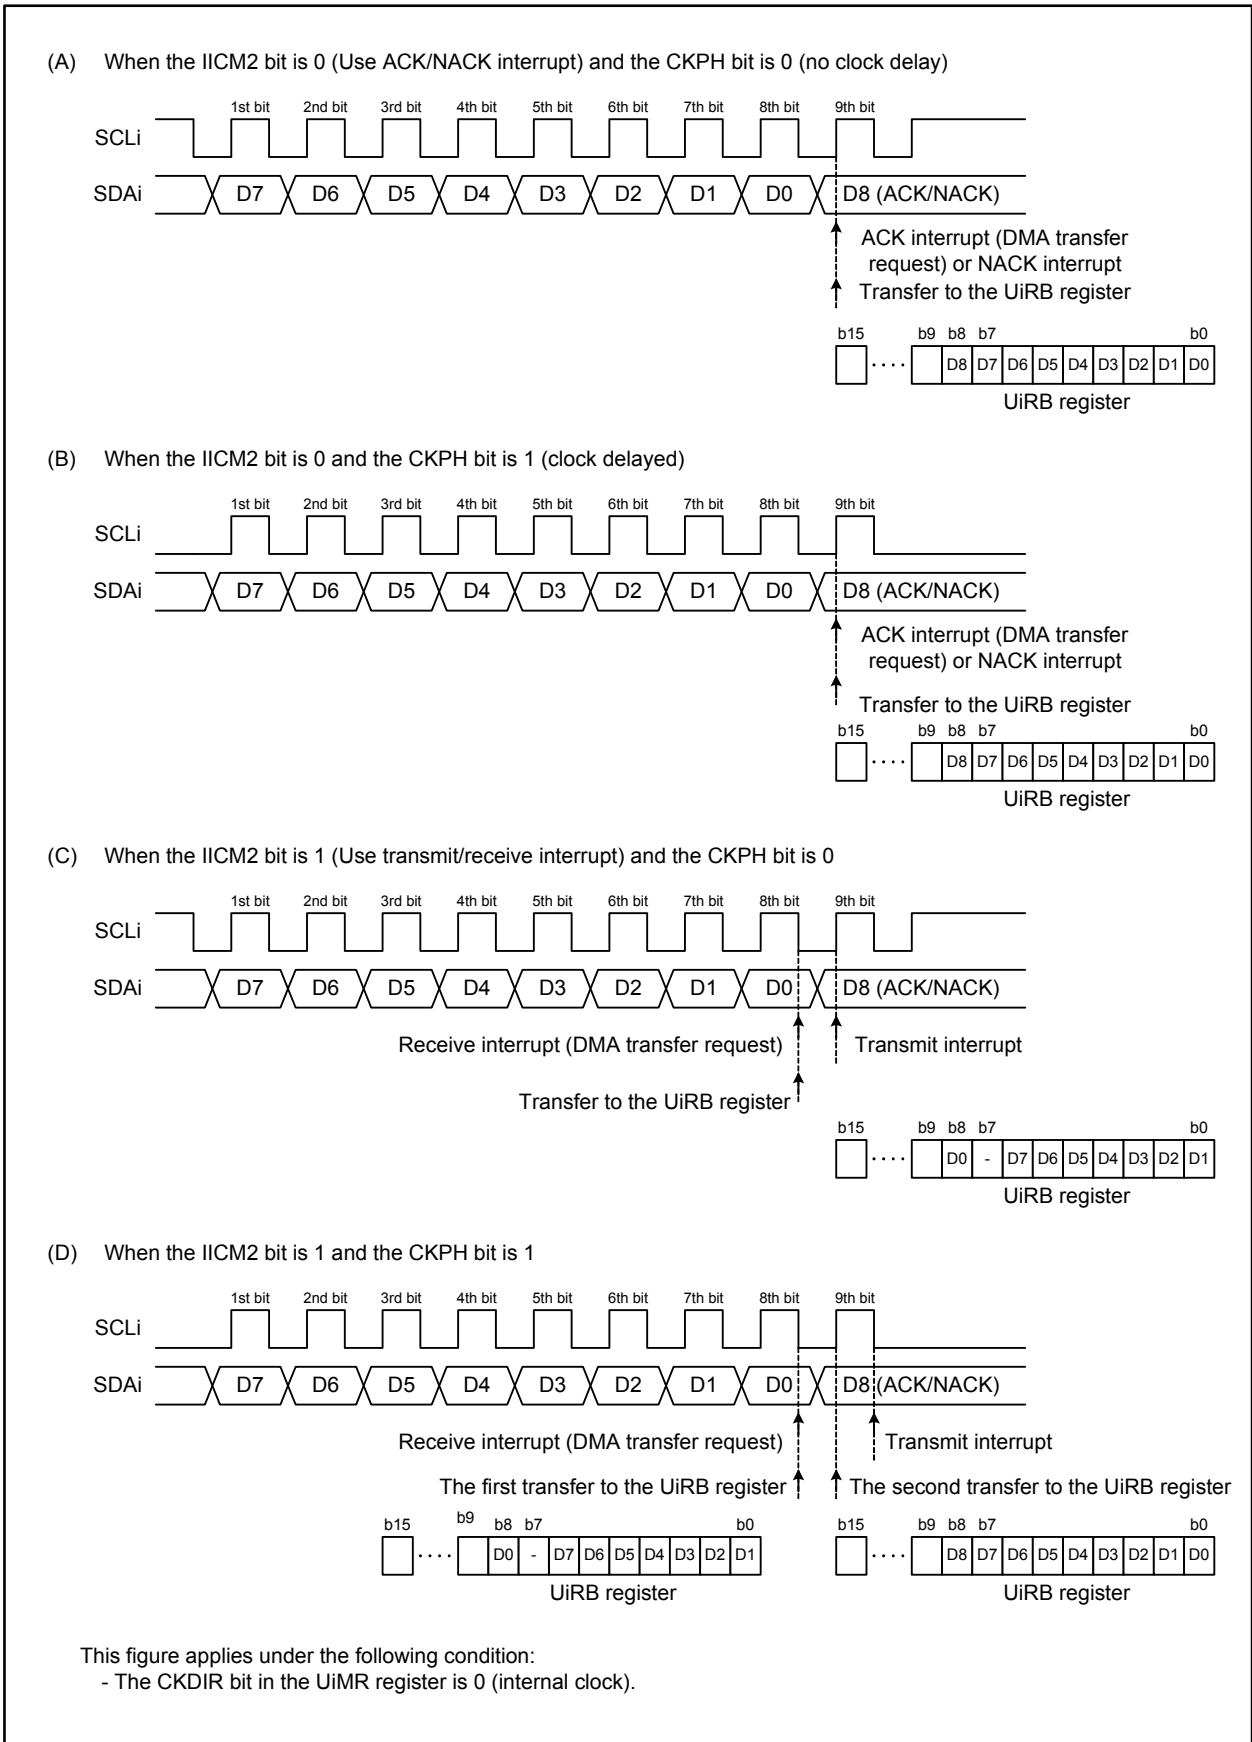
(A) When the IICM2 bit is 0 (Use ACK/NACK interrupt) and the CKPH bit is 0 (no clock delay)

1st bit 2nd bit 3rd bit 4th bit 5th bit 6th bit 7th bit 8th bit 9th bit

SCLi

SDAi D7 D6 D5 D4 D3 D2 D1 D0 D8 (ACK/NACK)

ACK interrupt (DMA transfer request) or NACK interrupt

Transfer to the UiRB register

b15 b9 b8 b7 b0

| | .... | | D8 | D7 | D6 | D5 | D4 | D3 | D2 | D1 | D0 |
|---|---|---|---|---|---|---|---|---|---|---|---|

UiRB register

(B) When the IICM2 bit is 0 and the CKPH bit is 1 (clock delayed)

1st bit 2nd bit 3rd bit 4th bit 5th bit 6th bit 7th bit 8th bit 9th bit

SCLi

SDAi D7 D6 D5 D4 D3 D2 D1 D0 D8 (ACK/NACK)

ACK interrupt (DMA transfer request) or NACK interrupt

Transfer to the UiRB register

b15 b9 b8 b7 b0

| | .... | | D8 | D7 | D6 | D5 | D4 | D3 | D2 | D1 | D0 |
|---|---|---|---|---|---|---|---|---|---|---|---|

UiRB register

(C) When the IICM2 bit is 1 (Use transmit/receive interrupt) and the CKPH bit is 0

1st bit 2nd bit 3rd bit 4th bit 5th bit 6th bit 7th bit 8th bit 9th bit

SCLi

SDAi D7 D6 D5 D4 D3 D2 D1 D0 D8 (ACK/NACK)

Receive interrupt (DMA transfer request)

Transmit interrupt

Transfer to the UiRB register

b15 b9 b8 b7 b0

| | .... | | D0 | - | D7 | D6 | D5 | D4 | D3 | D2 | D1 |
|---|---|---|---|---|---|---|---|---|---|---|---|

UiRB register

(D) When the IICM2 bit is 1 and the CKPH bit is 1

1st bit 2nd bit 3rd bit 4th bit 5th bit 6th bit 7th bit 8th bit 9th bit

SCLi

SDAi D7 D6 D5 D4 D3 D2 D1 D0 D8 (ACK/NACK)

Receive interrupt (DMA transfer request)

Transmit interrupt

The first transfer to the UiRB register

The second transfer to the UiRB register

b15 b9 b8 b7 b0

| | .... | | D0 | - | D7 | D6 | D5 | D4 | D3 | D2 | D1 |
|---|---|---|---|---|---|---|---|---|---|---|---|

UiRB register

b15 b9 b8 b7 b0

| | .... | | D8 | D7 | D6 | D5 | D4 | D3 | D2 | D1 | D0 |
|---|---|---|---|---|---|---|---|---|---|---|---|

UiRB register

This figure applies under the following condition:
- The CKDIR bit in the UiMR register is 0 (internal clock).